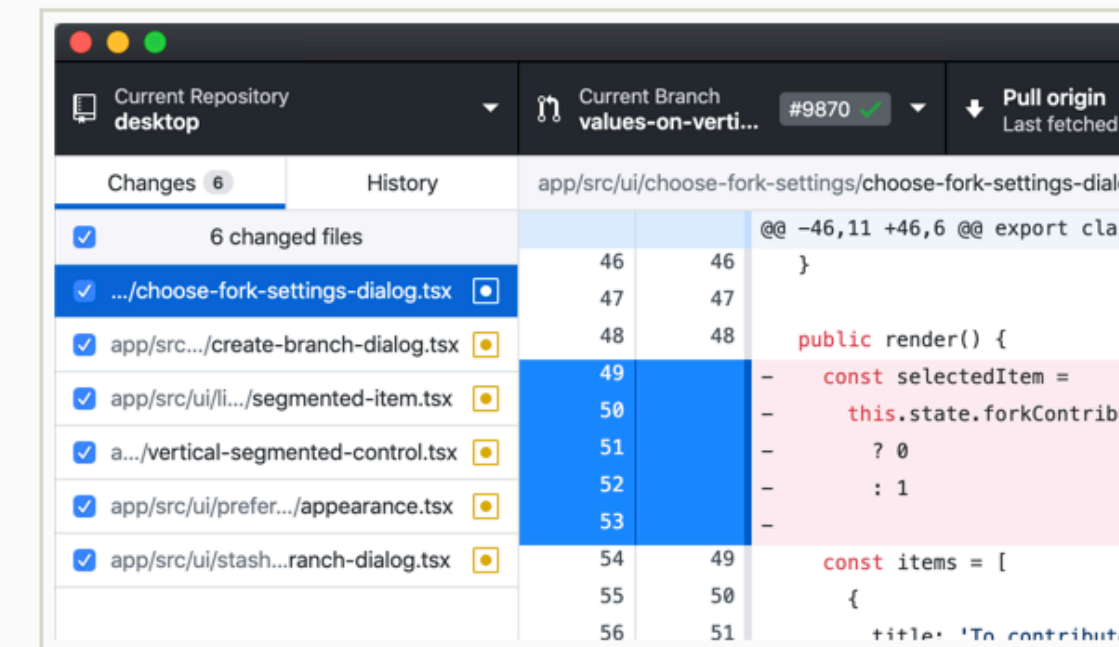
Current Repository
desktop

Current Branch
values-on-verti...
#9870

Pull origin
Last fetched

Changes 6
History

app/src/ui/choose-fork-settings/choose-fork-settings-dial

6 changed files
.../choose-fork-settings-dialog.tsx
app/src.../create-branch-dialog.tsx
app/src/ui/li.../segmented-item.tsx
a.../vertical-segmented-control.tsx
app/src/ui/prefer.../appearance.tsx
app/src/ui/stash...ranch-dialog.tsx

@@ -46,11 +46,6 @@ export cla
46 46 }
47 47
48 48 public render() {
49 - const selectedItem =
50 - this.state.forkContrib
51 - ? 0
52 - : 1
53 -
54 49 const items = [
55 50 {
56 51 title: 'To contribut